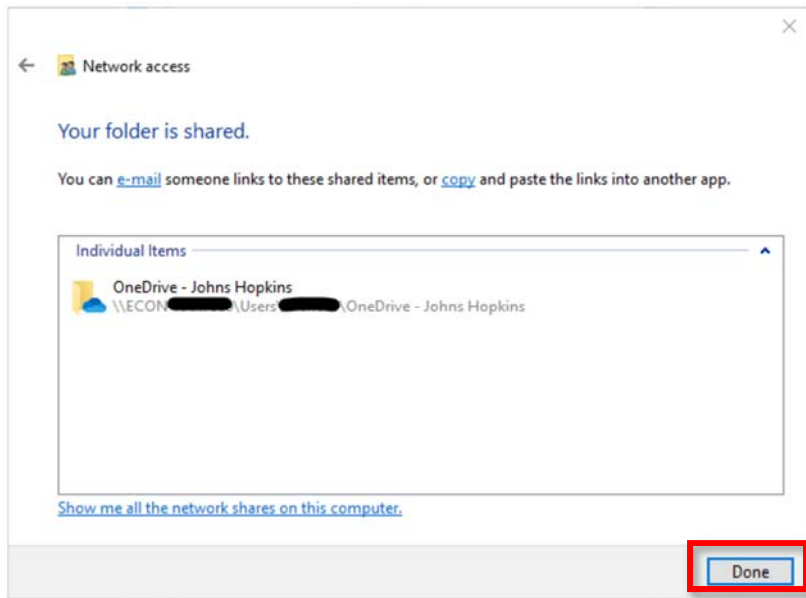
Network access

Your folder is shared.

You can e-mail someone links to these shared items, or copy and paste the links into another app.

Individual Items

OneDrive - Johns Hopkins
\\ECON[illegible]\Users\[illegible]\OneDrive - Johns Hopkins

Show me all the network shares on this computer.

Done